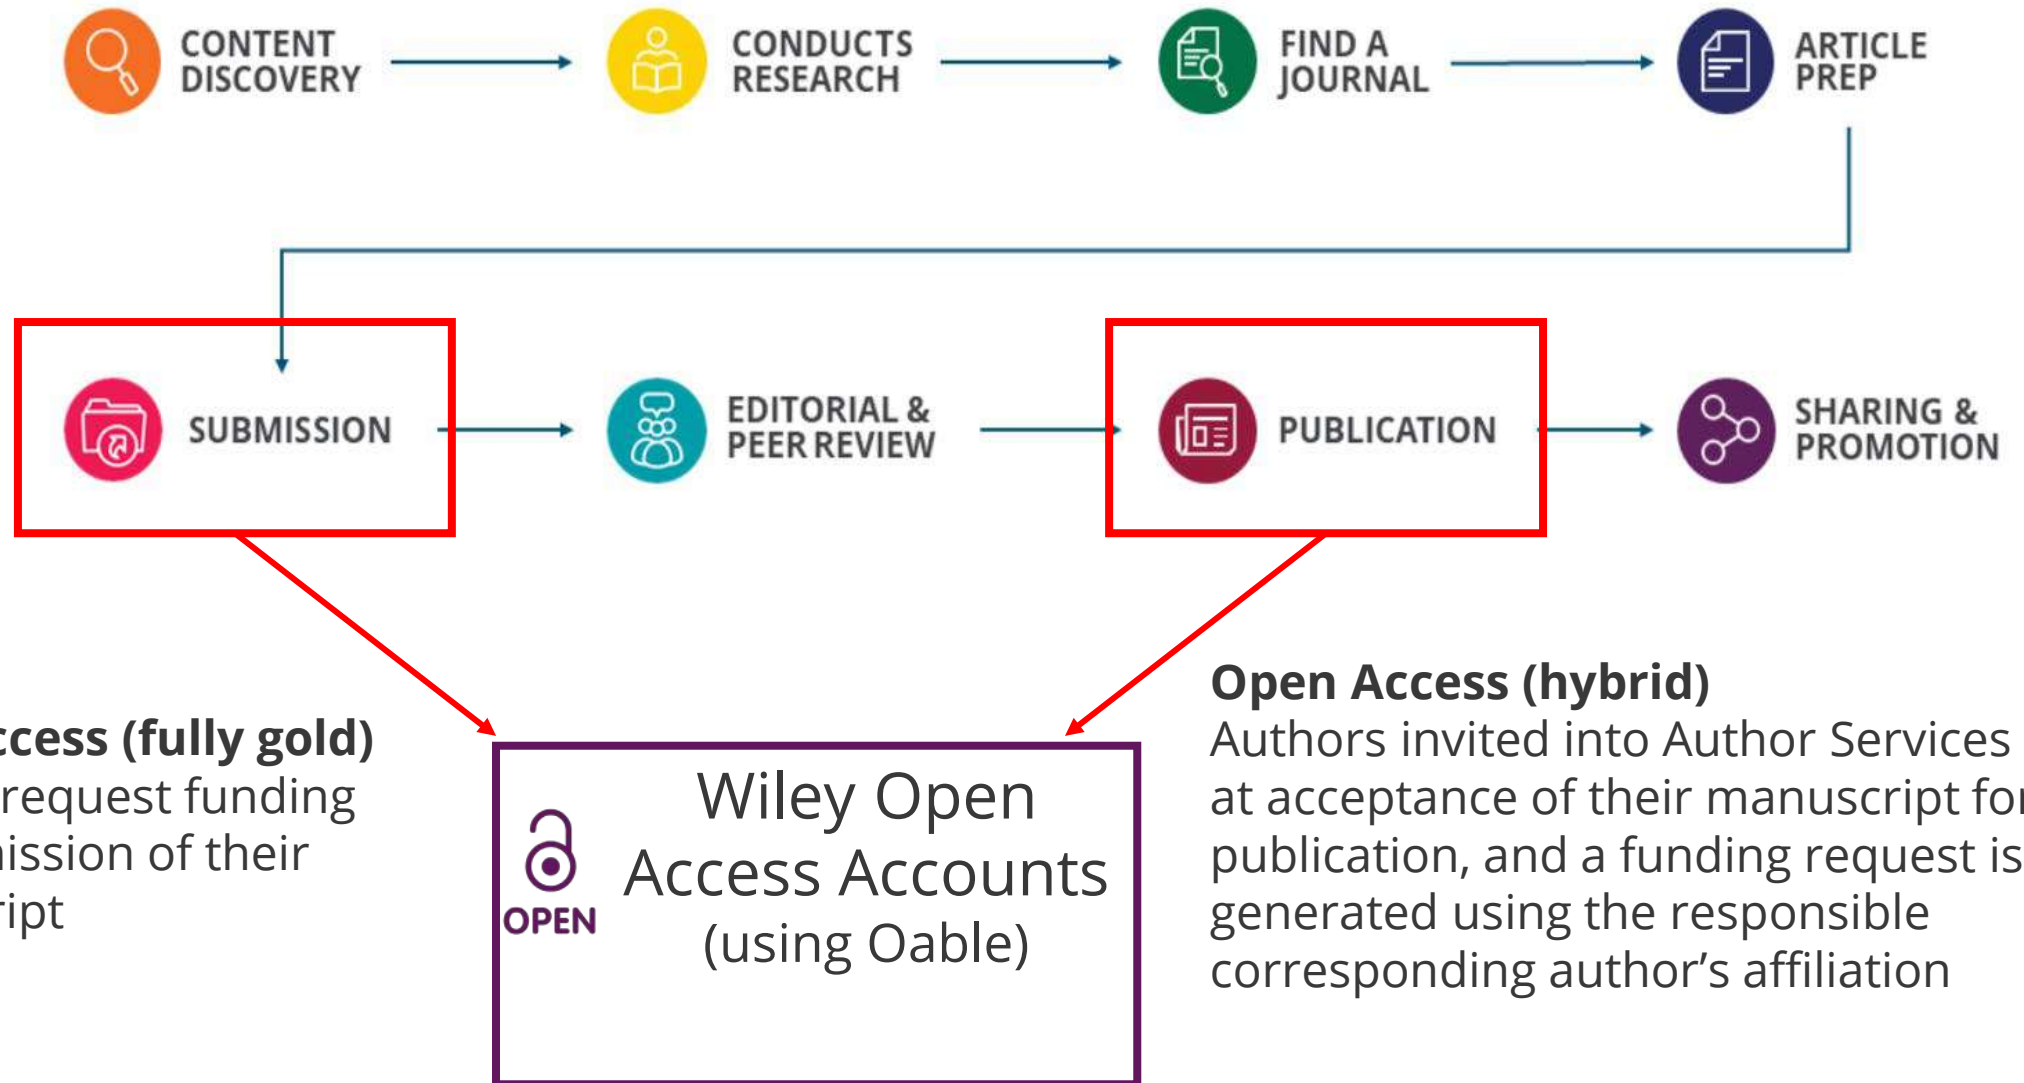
CONTENT DISCOVERY

CONDUCTS RESEARCH

FIND A JOURNAL

ARTICLE PREP

SUBMISSION

EDITORIAL & PEER REVIEW

PUBLICATION

SHARING & PROMOTION

ccess (fully gold)
request funding
ission of their
ipt

OPEN

Wiley Open Access Accounts (using Oable)

Open Access (hybrid)
Authors invited into Author Services at acceptance of their manuscript fo publication, and a funding request is generated using the responsible corresponding author's affiliation